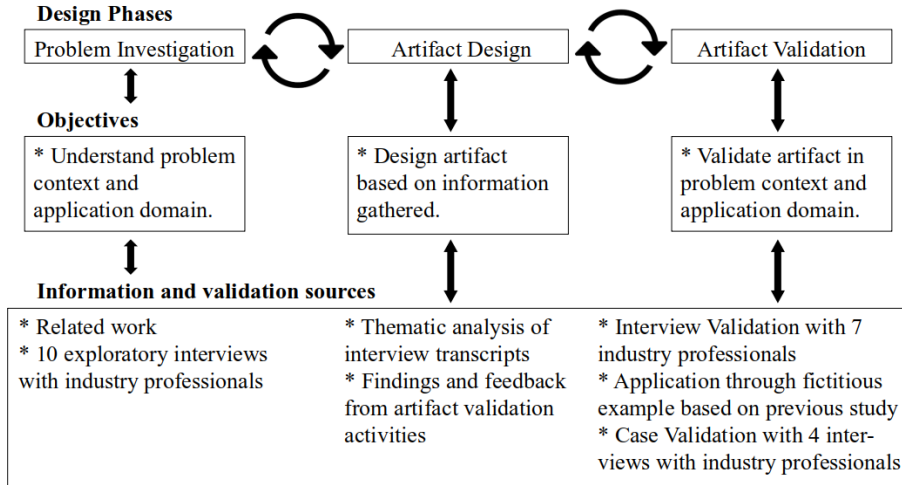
Design Phases

Problem Investigation

Artifact Design

Artifact Validation

Objectives

* Understand problem context and application domain.

* Design artifact based on information gathered.

* Validate artifact in problem context and application domain.

Information and validation sources

* Related work
* 10 exploratory interviews with industry professionals

* Thematic analysis of interview transcripts
* Findings and feedback from artifact validation activities

* Interview Validation with 7 industry professionals
* Application through fictitious example based on previous study
* Case Validation with 4 interviews with industry professionals